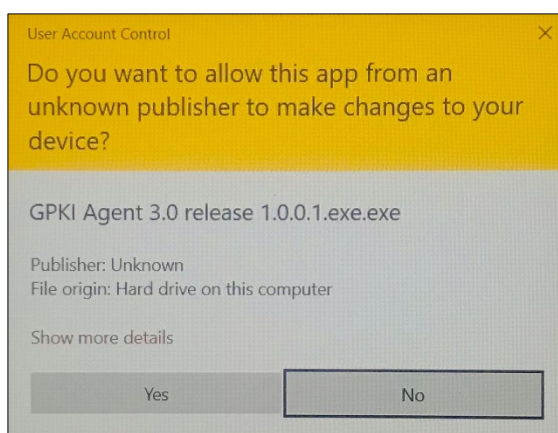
User Account Control

×

Do you want to allow this app from an unknown publisher to make changes to your device?

GPKI Agent 3.0 release 1.0.0.1.exe.exe

Publisher: Unknown
File origin: Hard drive on this computer

Show more details

Yes

No